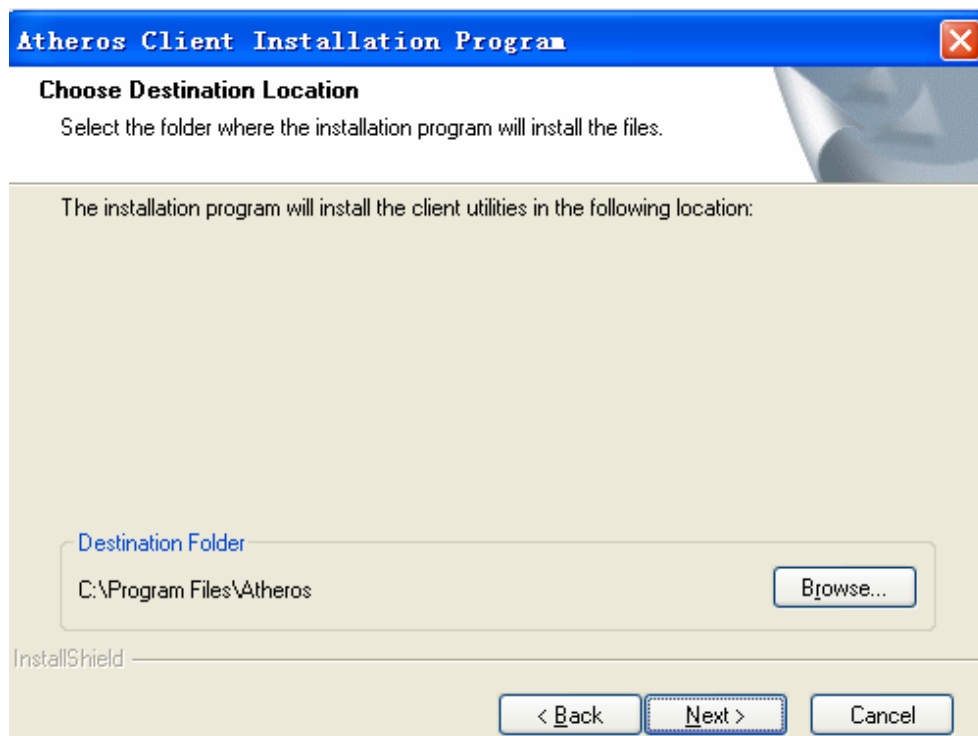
Atheros Client Installation Program

Choose Destination Location

Select the folder where the installation program will install the files.

The installation program will install the client utilities in the following location:

Destination Folder

C:\Program Files\Atheros

Browse...

InstallShield

< Back

Next >

Cancel